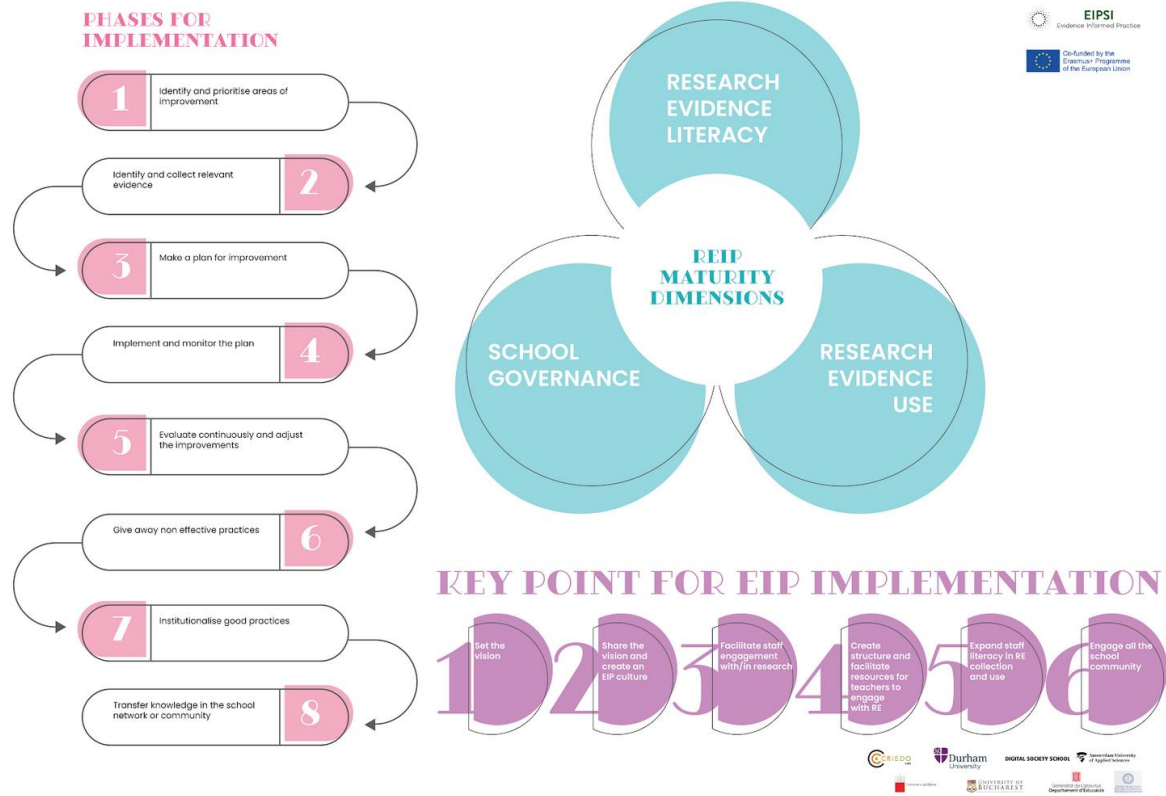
PHASES FOR IMPLEMENTATION

1 Identify and prioritise areas of improvement

Identify and collect relevant evidence 2

3 Make a plan for improvement

Implement and monitor the plan 4

5 Evaluate continuously and adjust the improvements

Give away non effective practices 6

7 Institutionalise good practices

Transfer knowledge in the school network or community 8

EIPSI Evidence Informed Practice

Co-funded by the Erasmus+ Programme of the European Union

RESEARCH EVIDENCE LITERACY

REIP MATURITY DIMENSIONS

SCHOOL GOVERNANCE

RESEARCH EVIDENCE USE

KEY POINT FOR EIP IMPLEMENTATION

1 Set the vision

2 Share the vision and create an EIP culture

3 Facilitate staff engagement with/in research

4 Create structure and facilitate resources for teachers to engage with RE

5 Expand staff literacy in RE collection and use

6 Engage all the school community

CRIEDO

Durham University

DIGITAL SOCIETY SCHOOL

Amsterdam University of Applied Sciences

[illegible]

UNIVERSITY OF BUCHAREST

Generalitat de Catalunya Departament d'Educació

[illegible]